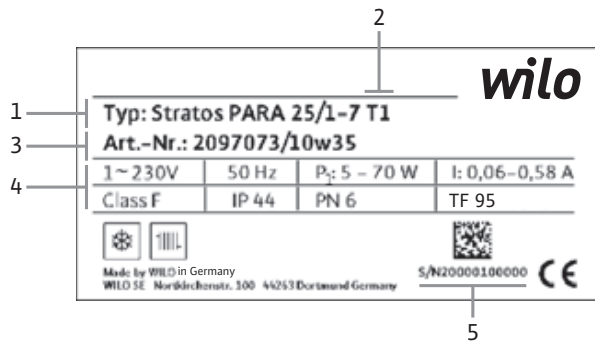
2

wilo

1 Typ: Stratos PARA 25/1-7 T1

3 Art.-Nr.: 2097073/10w35

4

| 1~230V | 50 Hz | $P_1$: 5 – 70 W | I: 0,06–0,58 A |
|---|---|---|---|
| Class F | IP 44 | PN 6 | TF 95 |

Made by WILO in Germany
WILO SE Nortkirchenstr. 100 44263 Dortmund Germany

S/N20000100000 CE

5